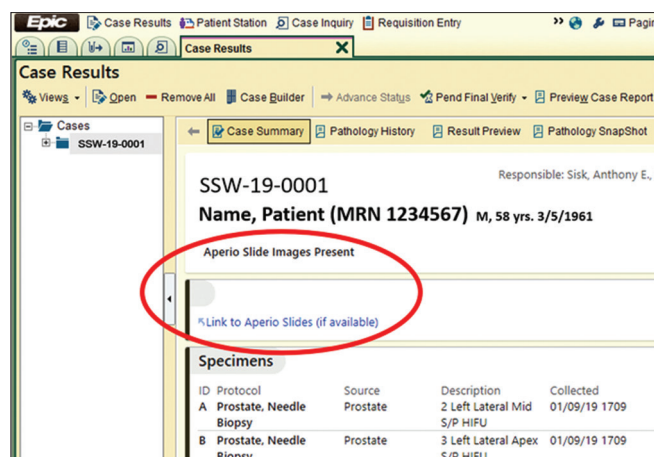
Epic Case Results Patient Station Case Inquiry Requisition Entry » Pagi

Case Results

Case Results

Views Open Remove All Case Builder Advance Status Pend Final Verify Preview Case Report

Cases
SSW-19-0001

Case Summary Pathology History Result Preview Pathology SnapShot

SSW-19-0001
Responsible: Sisk, Anthony E.,
Name, Patient (MRN 1234567) M, 58 yrs. 3/5/1961

Aperio Slide Images Present

Link to Aperio Slides (if available)

Specimens

| ID | Protocol | Source | Description | Collected |
|---|---|---|---|---|
| A | Prostate, Needle Biopsy | Prostate | 2 Left Lateral Mid S/P HIFU | 01/09/19 1709 |
| B | Prostate, Needle Biopsy | Prostate | 3 Left Lateral Apex S/P HIFU | 01/09/19 1709 |